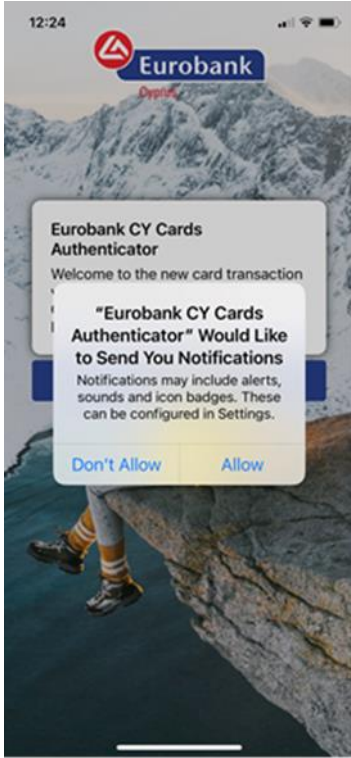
12:24

Eurobank
Cyprus

Eurobank CY Cards Authenticator
Welcome to the new card transaction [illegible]

"Eurobank CY Cards Authenticator" Would Like to Send You Notifications
Notifications may include alerts, sounds and icon badges. These can be configured in Settings.

Don't Allow
Allow